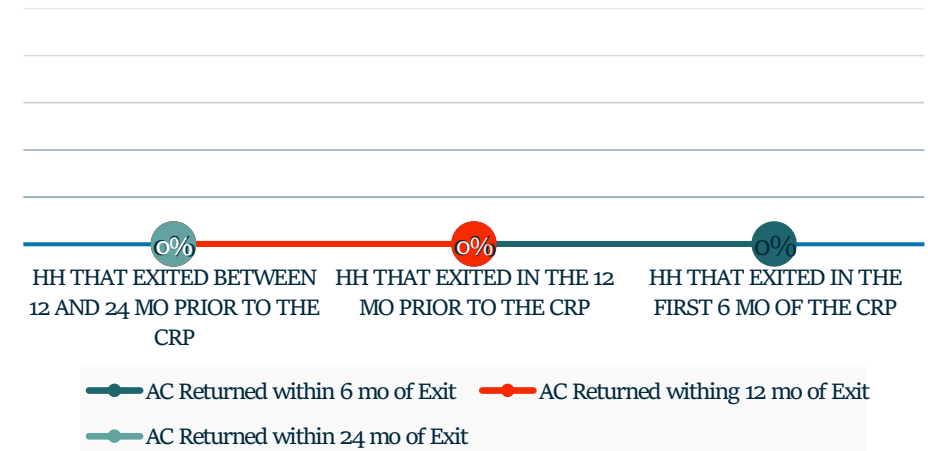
0%
0%
0%

HH THAT EXITED BETWEEN 12 AND 24 MO PRIOR TO THE CRP

HH THAT EXITED IN THE 12 MO PRIOR TO THE CRP

HH THAT EXITED IN THE FIRST 6 MO OF THE CRP

AC Returned within 6 mo of Exit
AC Returned withing 12 mo of Exit
AC Returned within 24 mo of Exit